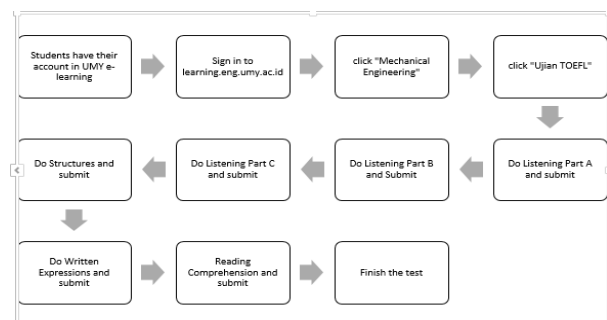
Students have their account in UMY e-learning

Sign in to learning.eng.umy.ac.id

click "Mechanical Engineering"

click "Ujian TOEFL"

Do Listening Part A and submit

Do Listening Part B and Submit

Do Listening Part C and submit

Do Structures and submit

Do Written Expressions and submit

Reading Comprehension and submit

Finish the test